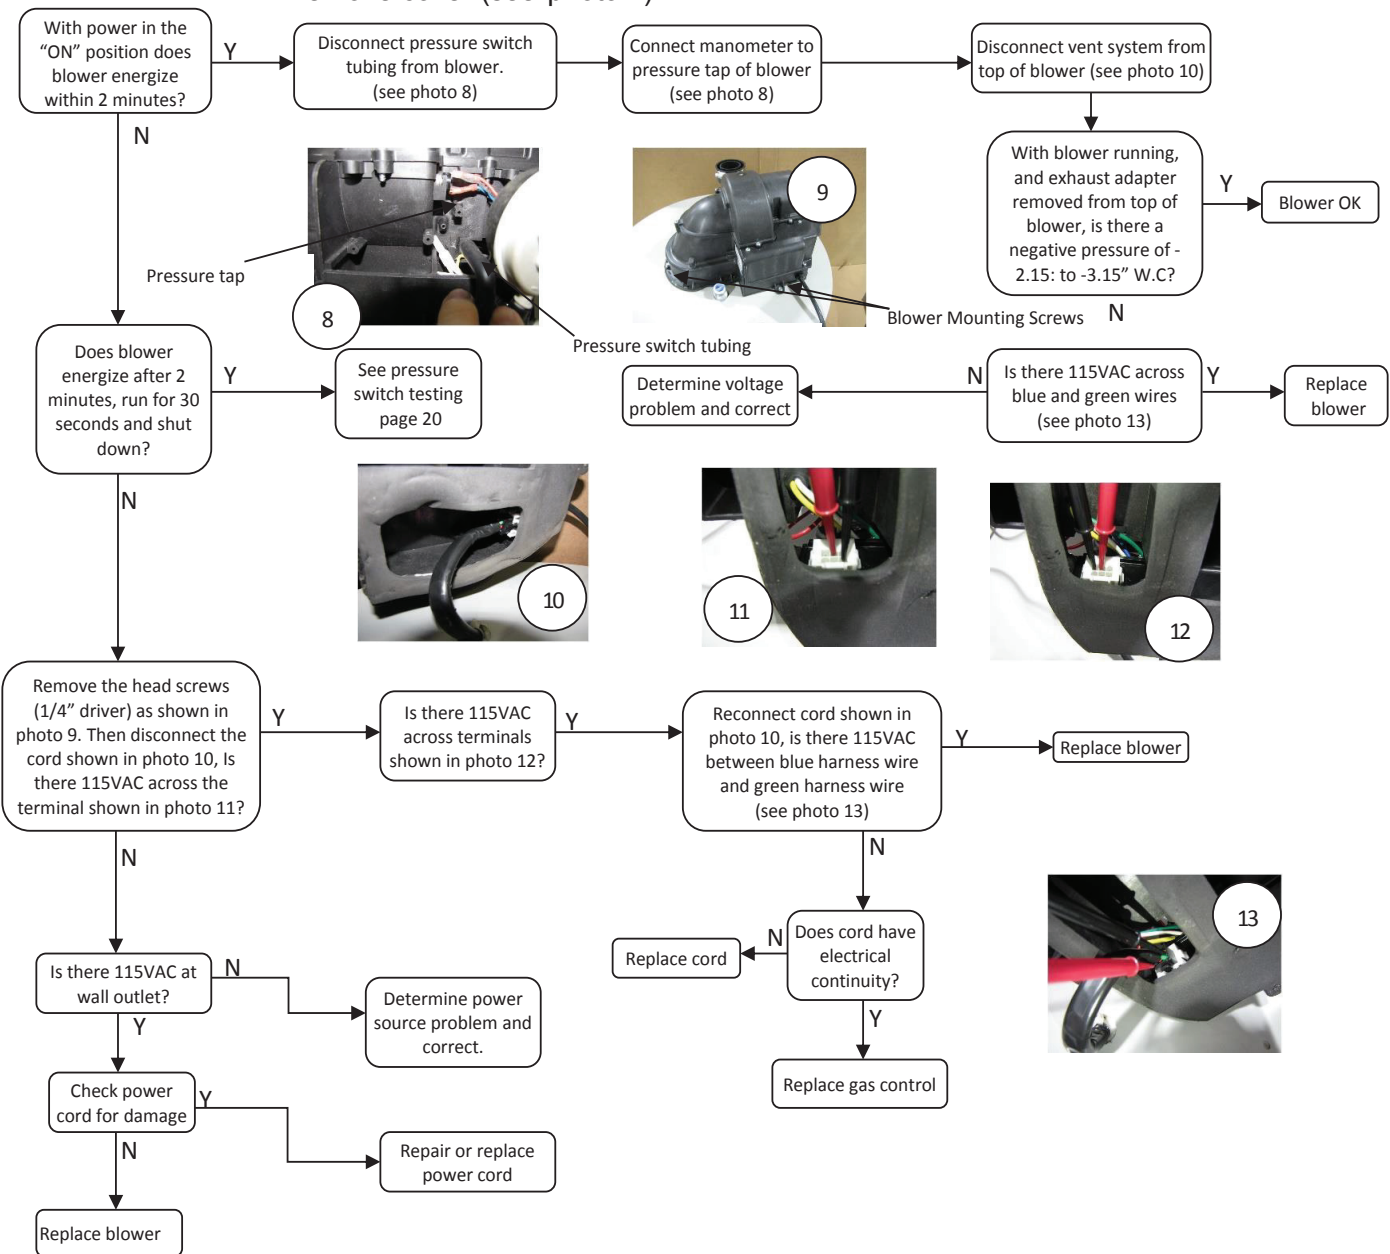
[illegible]

With power in the "ON" position does blower energize within 2 minutes?

Y

Disconnect pressure switch tubing from blower. (see photo 8)

Connect manometer to pressure tap of blower (see photo 8)

Disconnect vent system from top of blower (see photo 10)

N

With blower running, and exhaust adapter removed from top of blower, is there a negative pressure of -2.15: to -3.15" W.C?

Y

Blower OK

9

Pressure tap

8

Blower Mounting Screws

N

Pressure switch tubing

Does blower energize after 2 minutes, run for 30 seconds and shut down?

Y

See pressure switch testing page 20

Determine voltage problem and correct

N

Is there 115VAC across blue and green wires (see photo 13)

Y

Replace blower

N

10

11

12

Remove the head screws (1/4" driver) as shown in photo 9. Then disconnect the cord shown in photo 10, Is there 115VAC across the terminal shown in photo 11?

Y

Is there 115VAC across terminals shown in photo 12?

Y

Reconnect cord shown in photo 10, is there 115VAC between blue harness wire and green harness wire (see photo 13)

Y

Replace blower

N

N

13

Replace cord

N

Does cord have electrical continuity?

Is there 115VAC at wall outlet?

N

Determine power source problem and correct.

Y

Y

Replace gas control

Check power cord for damage

Y

Repair or replace power cord

N

Replace blower